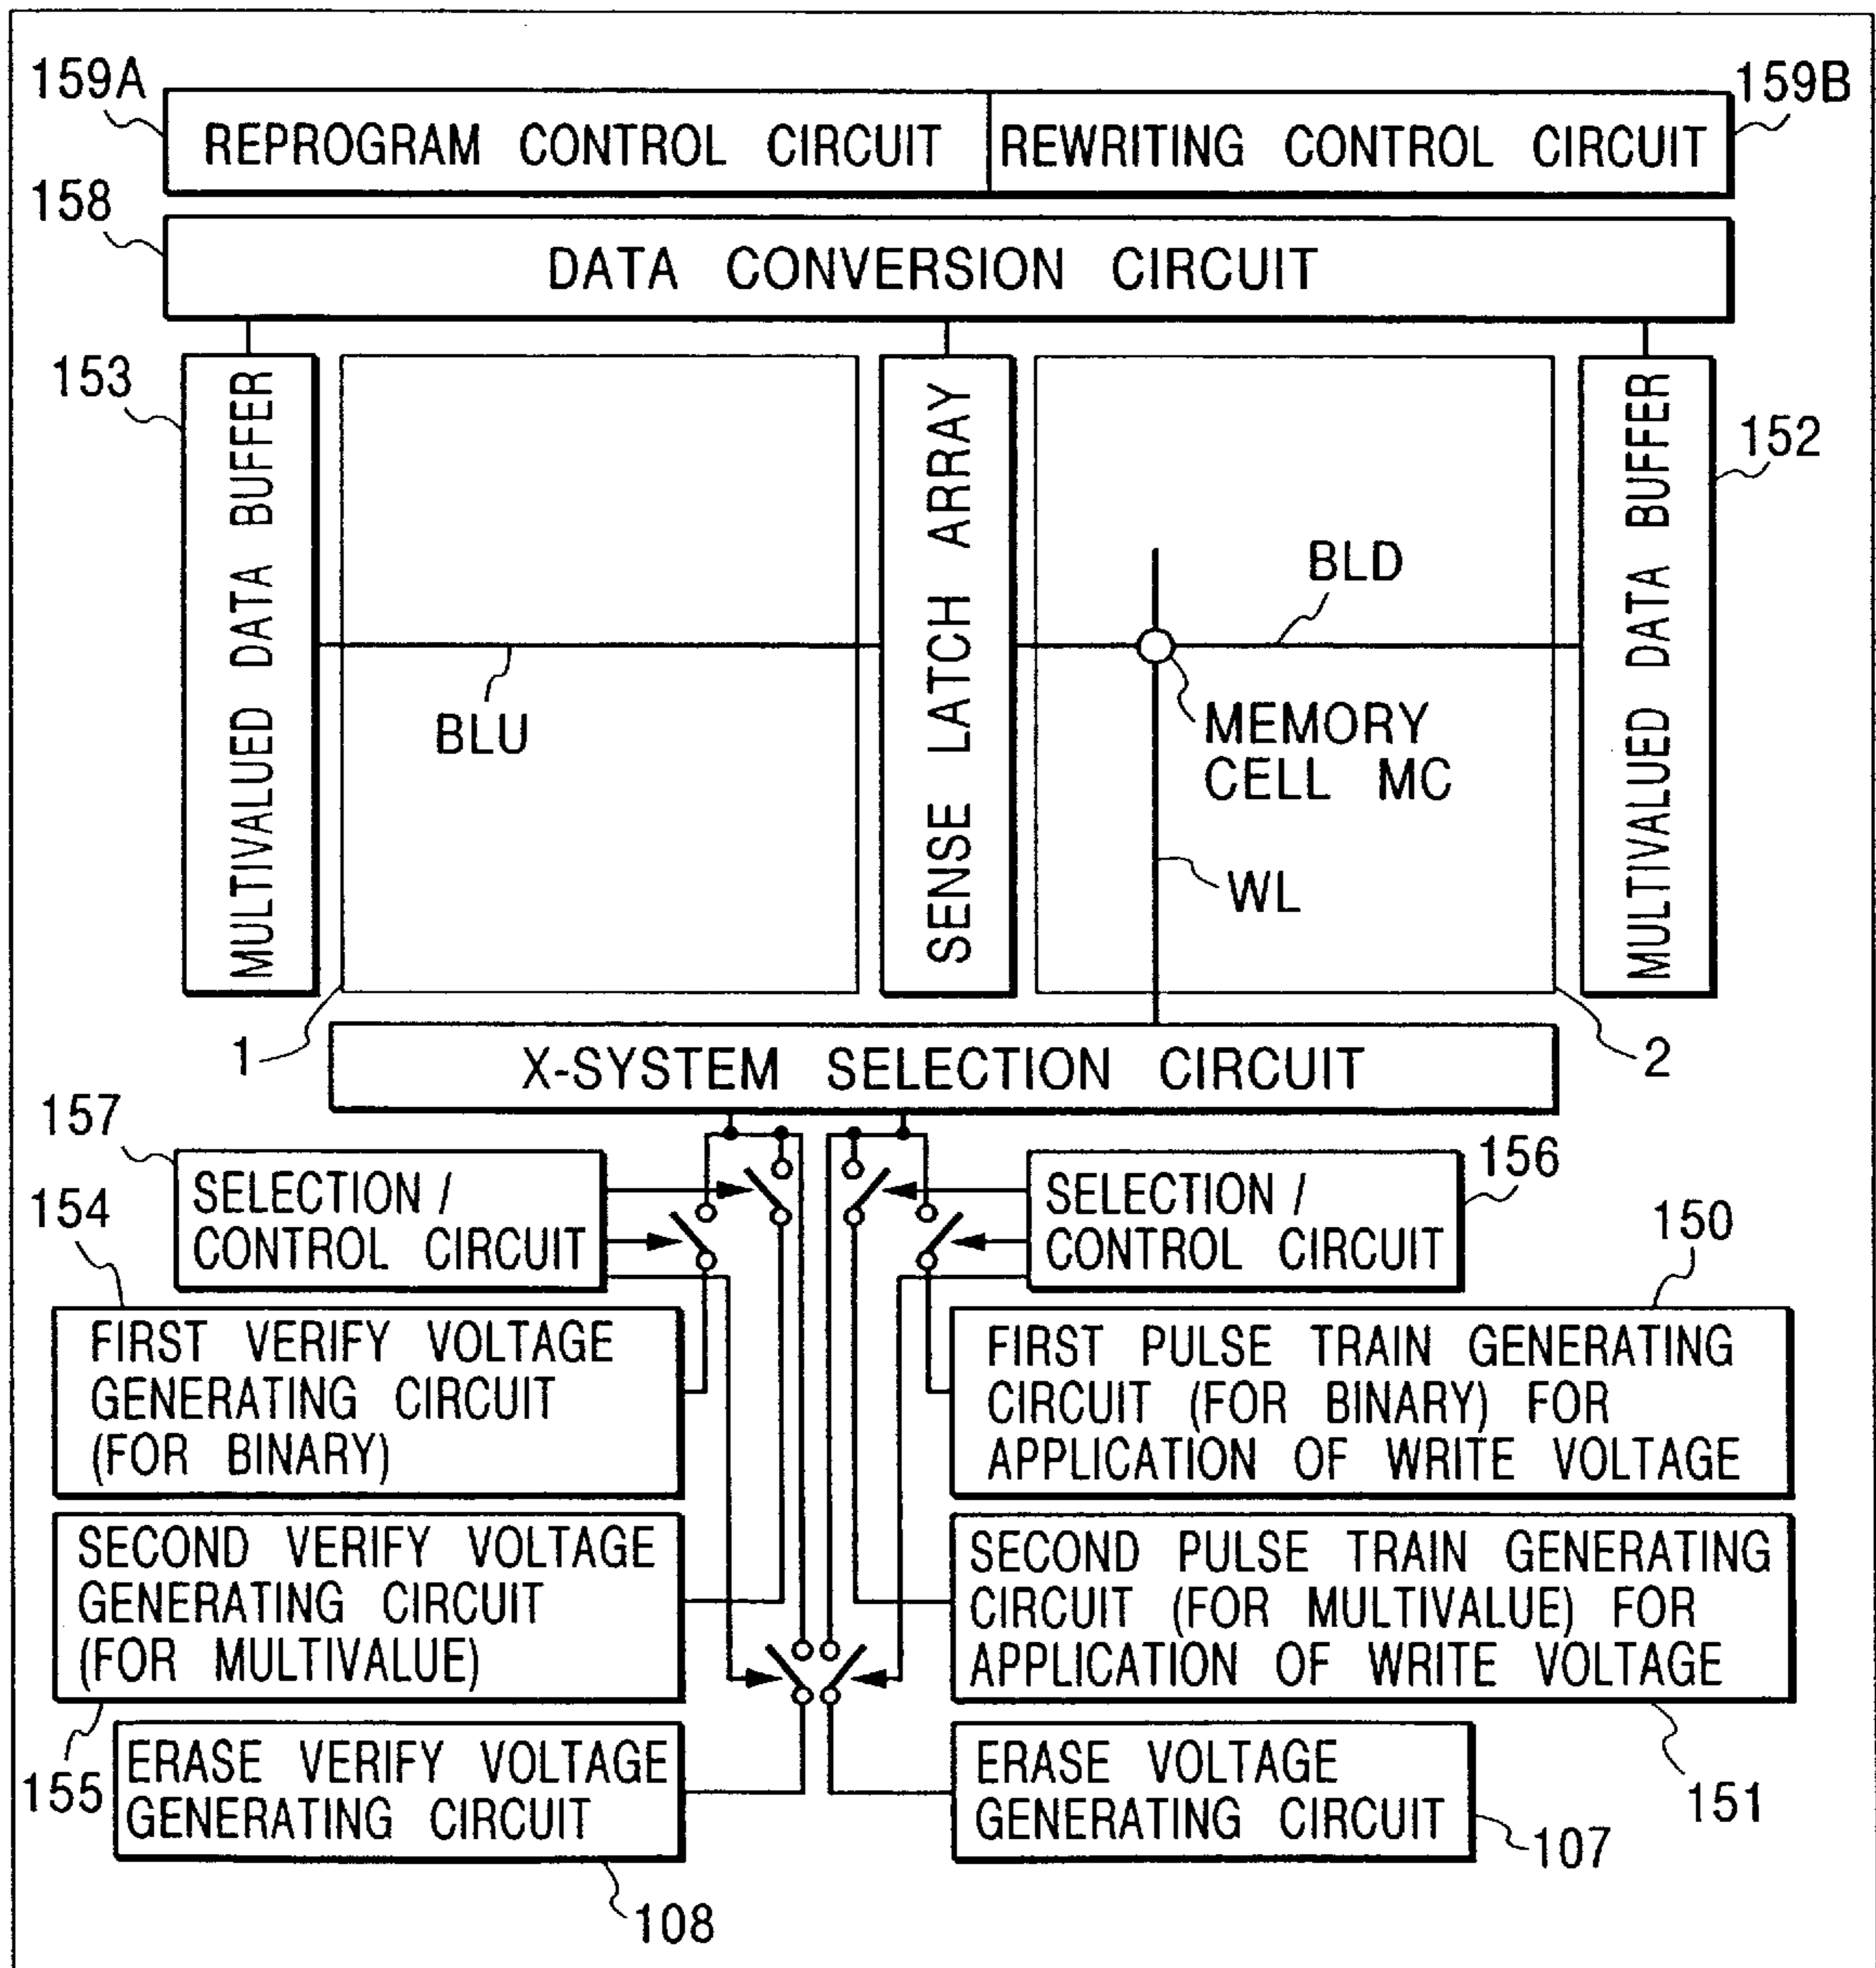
159A
REPROGRAM CONTROL CIRCUIT
REWRITING CONTROL CIRCUIT
159B

158
DATA CONVERSION CIRCUIT

153
MULTIVALUED DATA BUFFER
BLU
SENSE LATCH ARRAY
BLD
MEMORY CELL MC
WL
MULTIVALUED DATA BUFFER
152

1
X-SYSTEM SELECTION CIRCUIT
2

157
SELECTION / CONTROL CIRCUIT
SELECTION / CONTROL CIRCUIT
156

154
FIRST VERIFY VOLTAGE GENERATING CIRCUIT (FOR BINARY)

150
FIRST PULSE TRAIN GENERATING CIRCUIT (FOR BINARY) FOR APPLICATION OF WRITE VOLTAGE

SECOND VERIFY VOLTAGE GENERATING CIRCUIT (FOR MULTIVALUE)

SECOND PULSE TRAIN GENERATING CIRCUIT (FOR MULTIVALUE) FOR APPLICATION OF WRITE VOLTAGE

155
ERASE VERIFY VOLTAGE GENERATING CIRCUIT

ERASE VOLTAGE GENERATING CIRCUIT
151
107
108